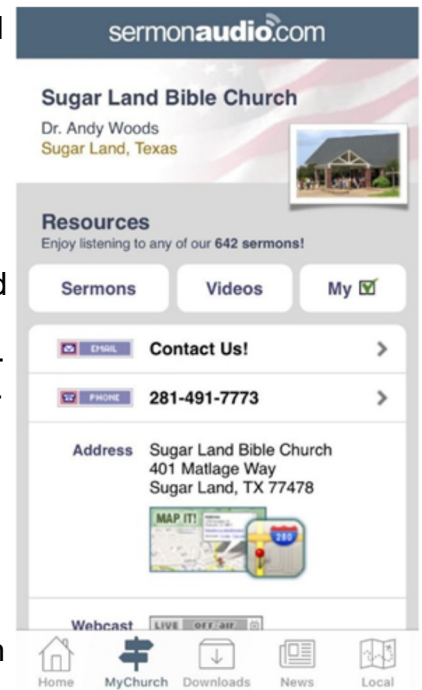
sermonaudio.com

Sugar Land Bible Church
Dr. Andy Woods
Sugar Land, Texas

Resources
Enjoy listening to any of our 642 sermons!

Sermons
Videos
My ☑

EMAIL Contact Us!

PHONE 281-491-7773

Address Sugar Land Bible Church
401 Matlage Way
Sugar Land, TX 77478

MAP IT!

280

Webcast LIVE OFF AIR

Home MyChurch Downloads News Local